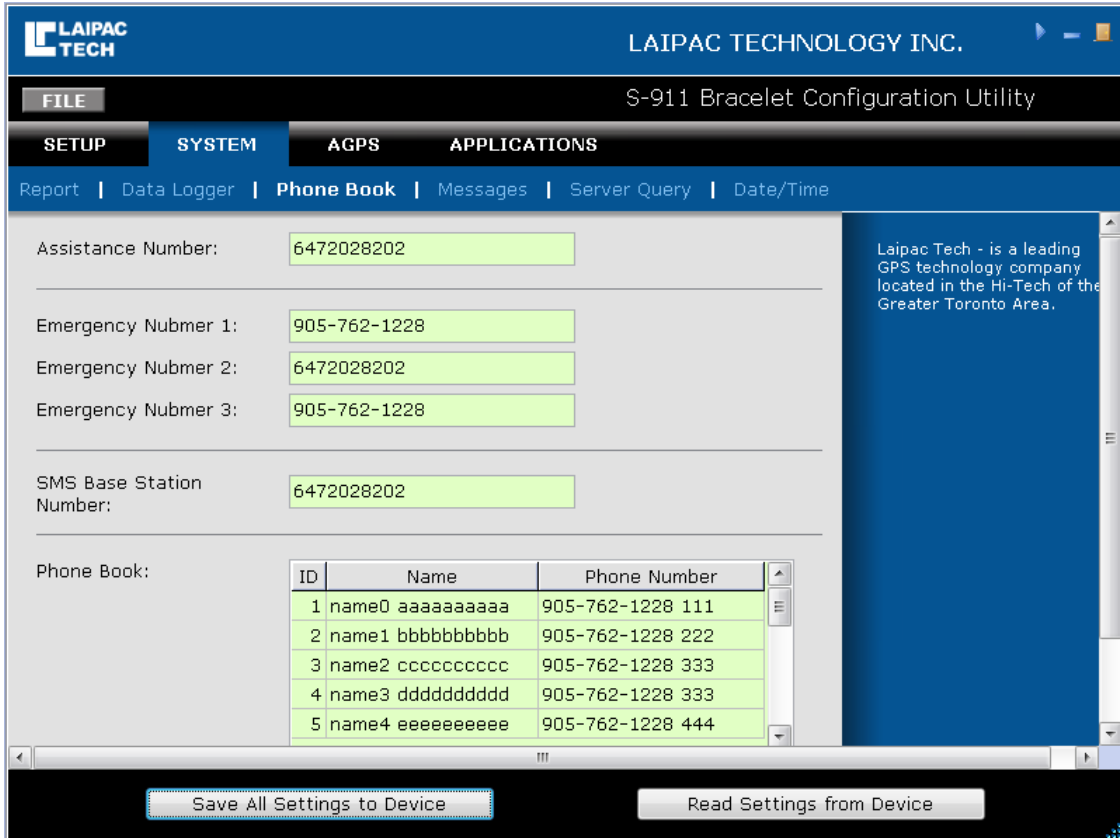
LAIPAC TECH

LAIPAC TECHNOLOGY INC.

FILE

S-911 Bracelet Configuration Utility

SETUP SYSTEM AGPS APPLICATIONS

Report | Data Logger | Phone Book | Messages | Server Query | Date/Time

Assistance Number: 6472028202

Emergency Nubmer 1: 905-762-1228

Emergency Nubmer 2: 6472028202

Emergency Nubmer 3: 905-762-1228

SMS Base Station Number: 6472028202

Phone Book:

| ID | Name | Phone Number |
|---|---|---|
| 1 | name0 aaaaaaaaaa | 905-762-1228 111 |
| 2 | name1 bbbbbbbbbb | 905-762-1228 222 |
| 3 | name2 cccccccccc | 905-762-1228 333 |
| 4 | name3 dddddddddd | 905-762-1228 333 |
| 5 | name4 eeeeeeeeee | 905-762-1228 444 |

Laipac Tech - is a leading GPS technology company located in the Hi-Tech of the Greater Toronto Area.

Save All Settings to Device

Read Settings from Device